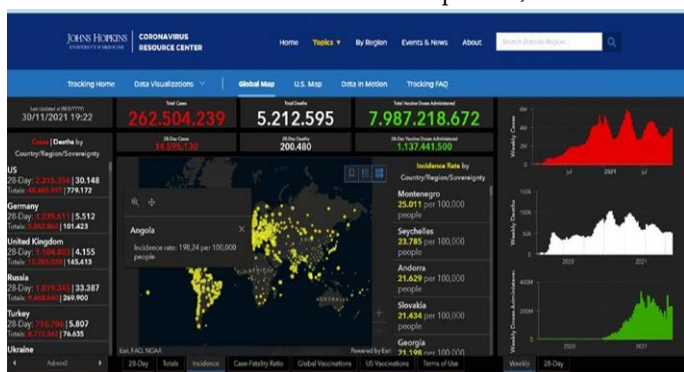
JOHNS HOPKINS UNIVERSITY & MEDICINE | CORONAVIRUS RESOURCE CENTER

Home Topics ▾ By Region Events & News About Search Data by Region

Tracking Home Data Visualizations ▾ Global Map U.S. Map Data in Motion Tracking FAQ

Last Updated at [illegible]
30/11/2021 19:22

Total Cases
262.504.239

Total Deaths
5.212.595

Total Vaccine Doses Administered
7.987.218.672

28-Day Cases
14.595.130

28-Day Deaths
200.480

28-Day Vaccine Doses Administered
1.137.441.500

Cases | Deaths by Country/Region/Sovereignty

US
28-Day: 2.315.354 | 30.148
Totals: 48.485.957 | 779.172

Germany
28-Day: 1.235.611 | 5.512
Totals: 5.862.862 | 101.423

United Kingdom
28-Day: 1.104.882 | 4.155
Totals: 10.285.538 | 145.413

Russia
28-Day: 1.019.345 | 33.387
Totals: 9.468.640 | 269.900

Turkey
28-Day: 710.706 | 5.807
Totals: 8.775.367 | 76.635

Ukraine

Angola
Incidence rate: 198.24 per 100,000 people

Incidence Rate by Country/Region/Sovereignty

Montenegro
25.011 per 100,000 people

Seychelles
23.785 per 100,000 people

Andorra
21.629 per 100,000 people

Slovakia
21.434 per 100,000 people

Georgia
21.198 per 100,000

Weekly Cases
4M
2M
Jul 2021 Jul

Weekly Deaths
100K
50K
2020 2021

Weekly Doses Administered
400M
200M
2020 2021

Esri, FAO, NOAA Powered by Esri

Admin0 28-Day Totals Incidence Case-Fatality Ratio Global Vaccinations US Vaccinations Terms of Use Weekly 28-Day